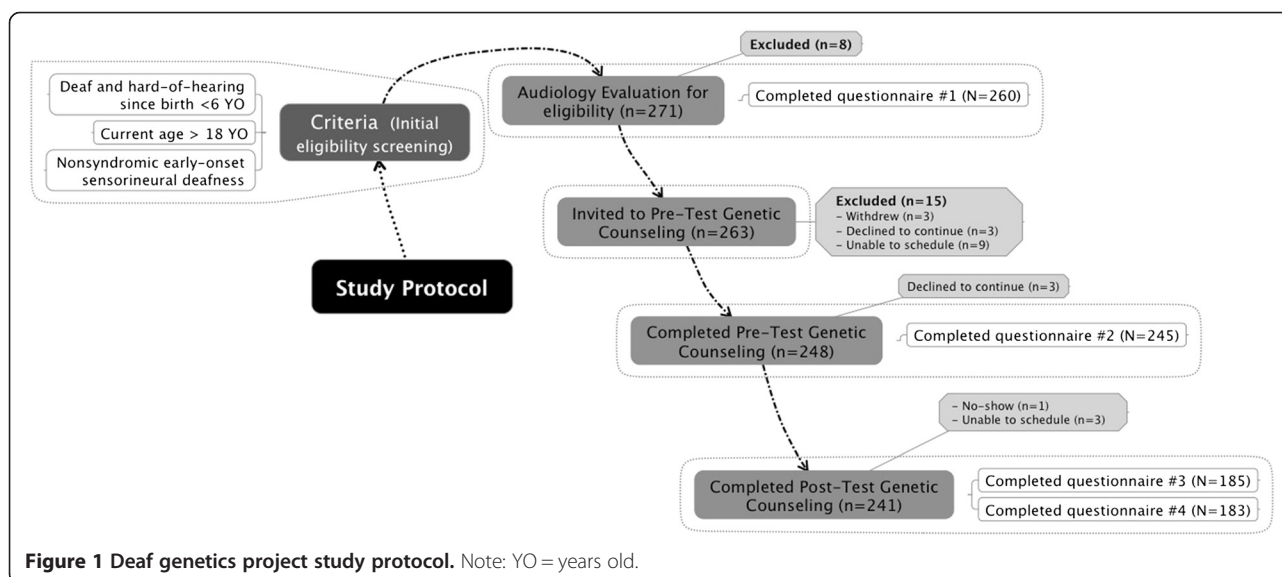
Deaf and hard-of-hearing since birth <6 YO

Current age > 18 YO

Nonsyndromic early-onset sensorineural deafness

Criteria (Initial eligibility screening)

Study Protocol

Excluded (n=8)

Audiology Evaluation for eligibility (n=271)

Completed questionnaire #1 (N=260)

Invited to Pre-Test Genetic Counseling (n=263)

Excluded (n=15)
- Withdrew (n=3)
- Declined to continue (n=3)
- Unable to schedule (n=9)

Declined to continue (n=3)

Completed Pre-Test Genetic Counseling (n=248)

Completed questionnaire #2 (N=245)

- No-show (n=1)
- Unable to schedule (n=3)

Completed Post-Test Genetic Counseling (n=241)

Completed questionnaire #3 (N=185)

Completed questionnaire #4 (N=183)

**Figure 1 Deaf genetics project study protocol.** Note: YO = years old.